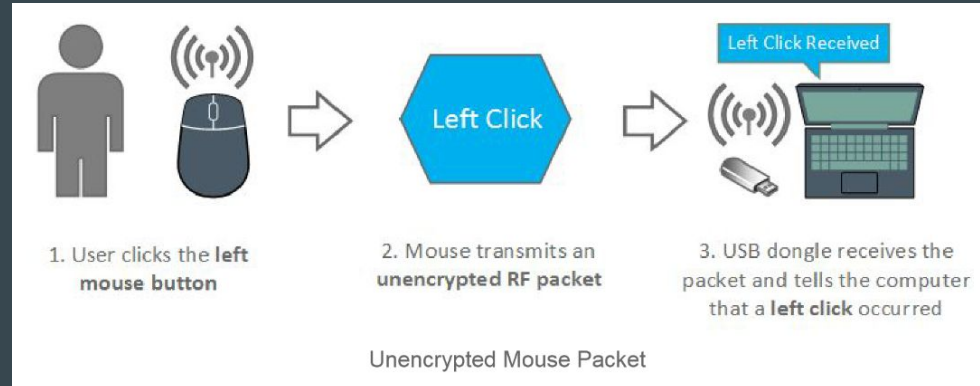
Left Click Received

Left Click

1. User clicks the left mouse button

2. Mouse transmits an unencrypted RF packet

3. USB dongle receives the packet and tells the computer that a left click occurred

Unencrypted Mouse Packet